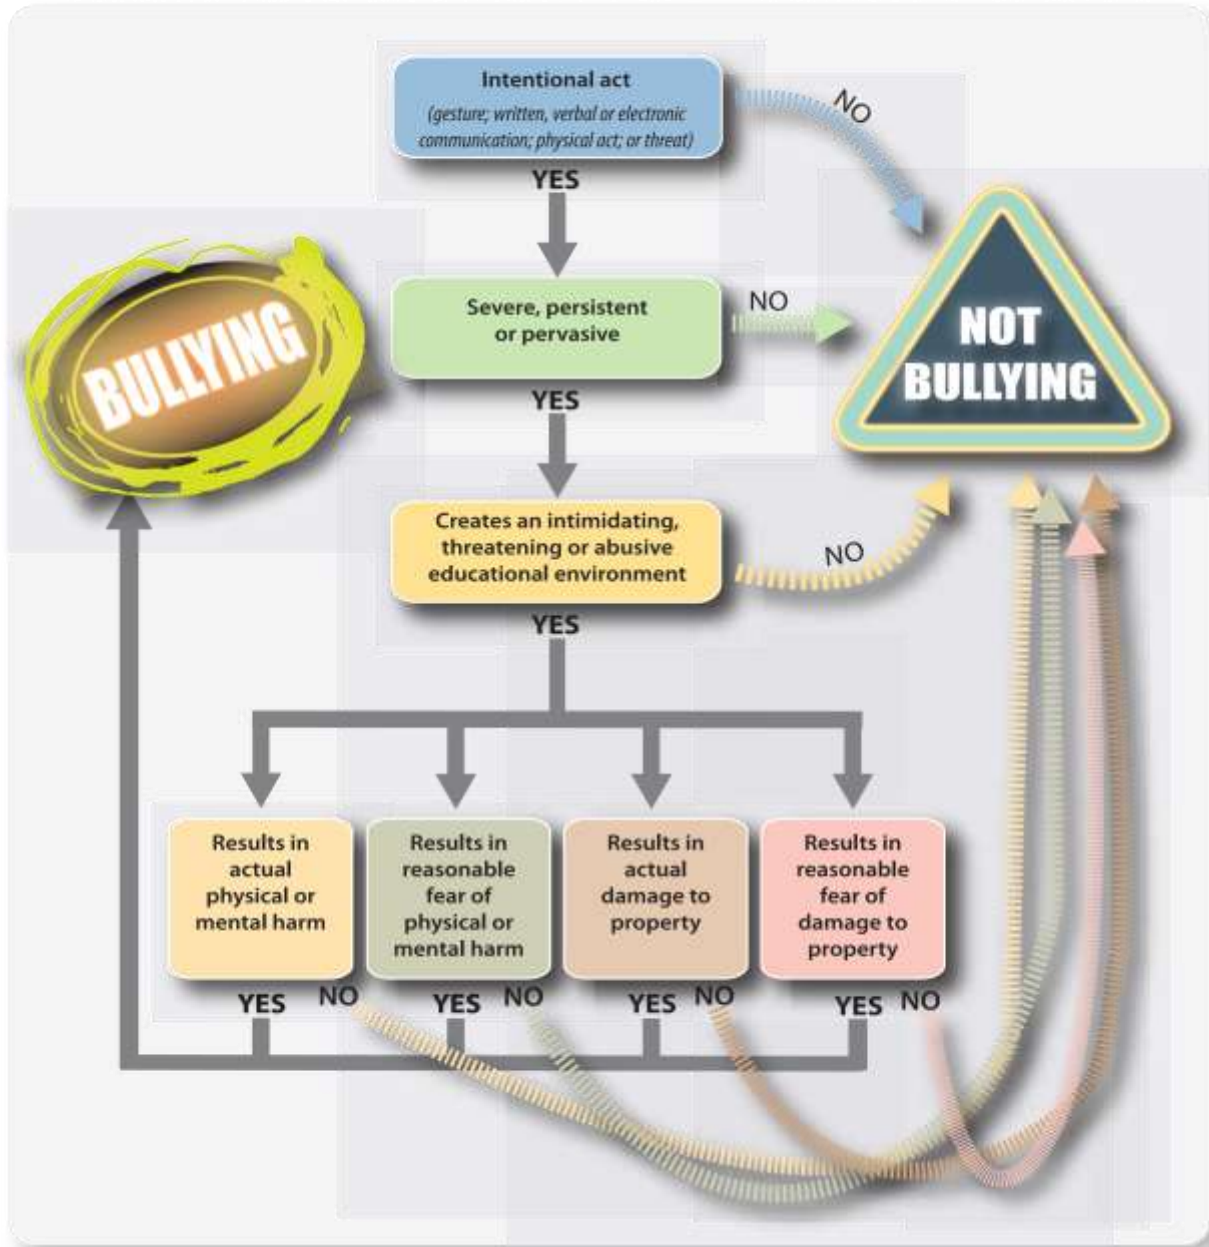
Intentional act
(gesture; written, verbal or electronic communication; physical act; or threat)

NO

YES

Severe, persistent or pervasive

NO

NOT BULLYING

BULLYING

YES

Creates an intimidating, threatening or abusive educational environment

NO

YES

Results in actual physical or mental harm

Results in reasonable fear of physical or mental harm

Results in actual damage to property

Results in reasonable fear of damage to property

YES NO YES NO YES NO YES NO